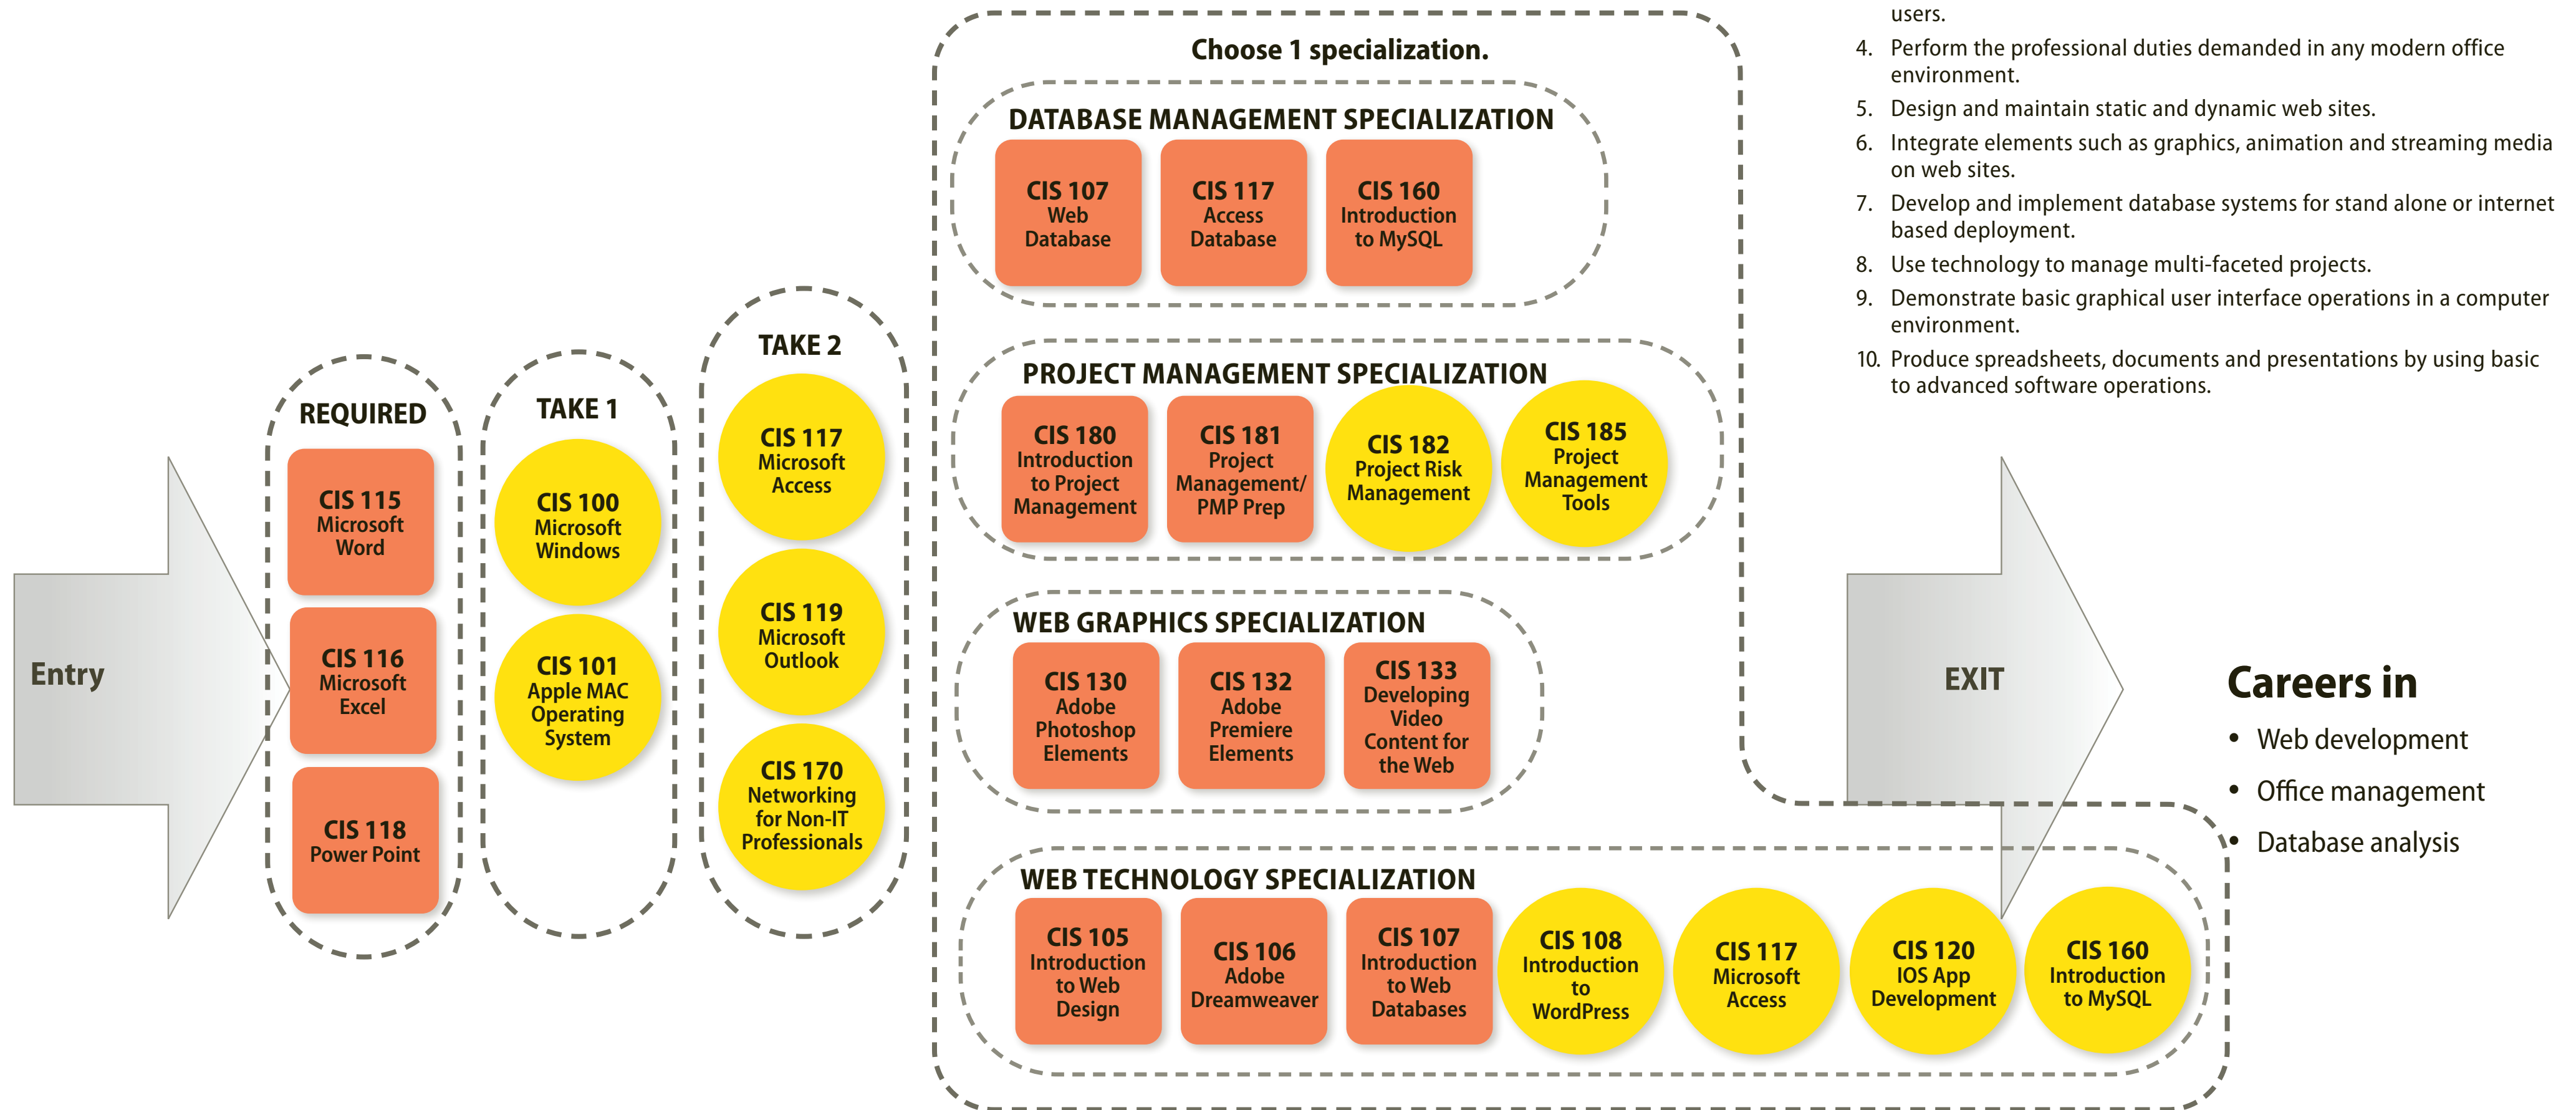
Entry

REQUIRED

CIS 115 Microsoft Word

CIS 116 Microsoft Excel

CIS 118 Power Point

TAKE 1

CIS 100 Microsoft Windows

CIS 101 Apple MAC Operating System

TAKE 2

CIS 117 Microsoft Access

CIS 119 Microsoft Outlook

CIS 170 Networking for Non-IT Professionals

Choose 1 specialization.

DATABASE MANAGEMENT SPECIALIZATION

CIS 107 Web Database

CIS 117 Access Database

CIS 160 Introduction to MySQL

PROJECT MANAGEMENT SPECIALIZATION

CIS 180 Introduction to Project Management

CIS 181 Project Management/ PMP Prep

CIS 182 Project Risk Management

CIS 185 Project Management Tools

WEB GRAPHICS SPECIALIZATION

CIS 130 Adobe Photoshop Elements

CIS 132 Adobe Premiere Elements

CIS 133 Developing Video Content for the Web

WEB TECHNOLOGY SPECIALIZATION

CIS 105 Introduction to Web Design

CIS 106 Adobe Dreamweaver

CIS 107 Introduction to Web Databases

CIS 108 Introduction to WordPress

CIS 117 Microsoft Access

CIS 120 IOS App Development

CIS 160 Introduction to MySQL

users.

4. Perform the professional duties demanded in any modern office environment.

5. Design and maintain static and dynamic web sites.

6. Integrate elements such as graphics, animation and streaming media on web sites.

7. Develop and implement database systems for stand alone or internet based deployment.

8. Use technology to manage multi-faceted projects.

9. Demonstrate basic graphical user interface operations in a computer environment.

10. Produce spreadsheets, documents and presentations by using basic to advanced software operations.

EXIT

Careers in

• Web development

• Office management

• Database analysis